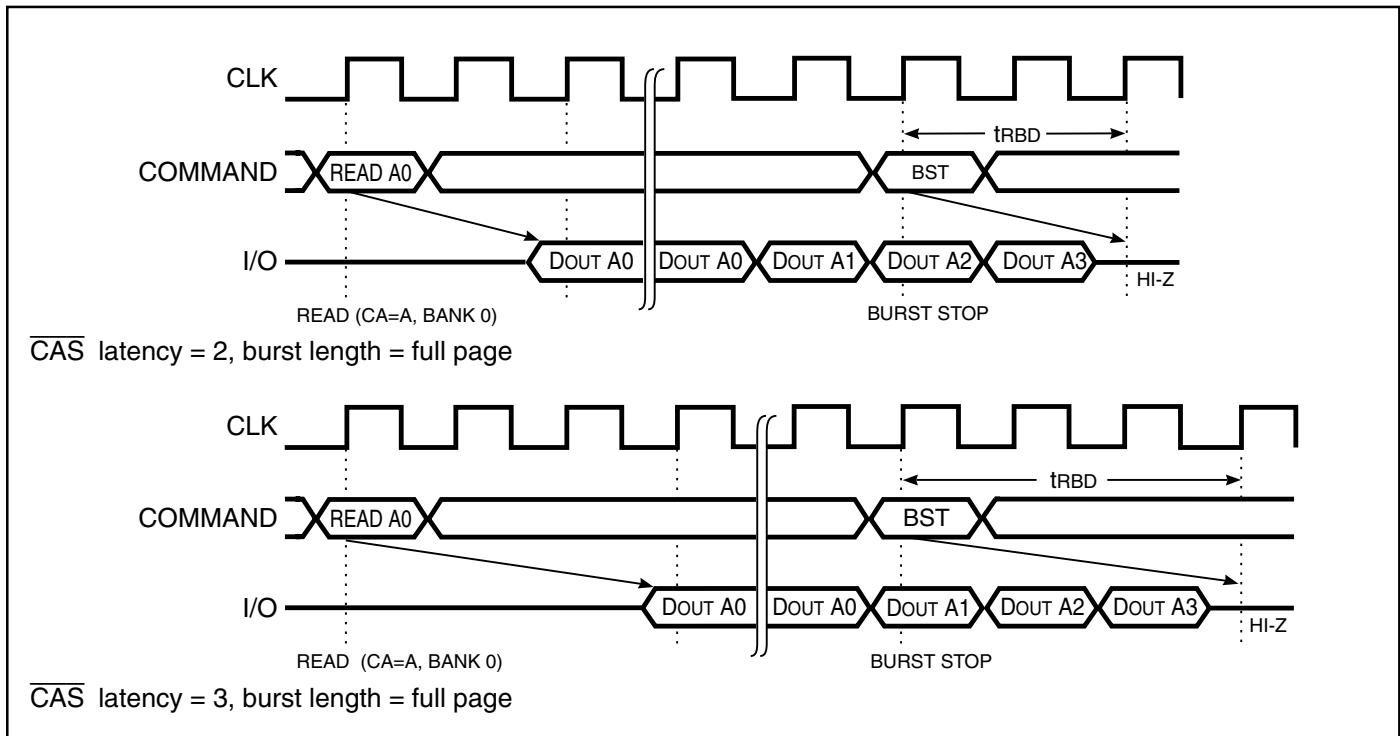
CLK

tRBD

COMMAND

READ A0

BST

I/O

DOUT A0

DOUT A0

DOUT A1

DOUT A2

DOUT A3

HI-Z

READ (CA=A, BANK 0)

BURST STOP

$\overline{CAS}$ latency = 2, burst length = full page

CLK

tRBD

COMMAND

READ A0

BST

I/O

DOUT A0

DOUT A0

DOUT A1

DOUT A2

DOUT A3

HI-Z

READ (CA=A, BANK 0)

BURST STOP

$\overline{CAS}$ latency = 3, burst length = full page